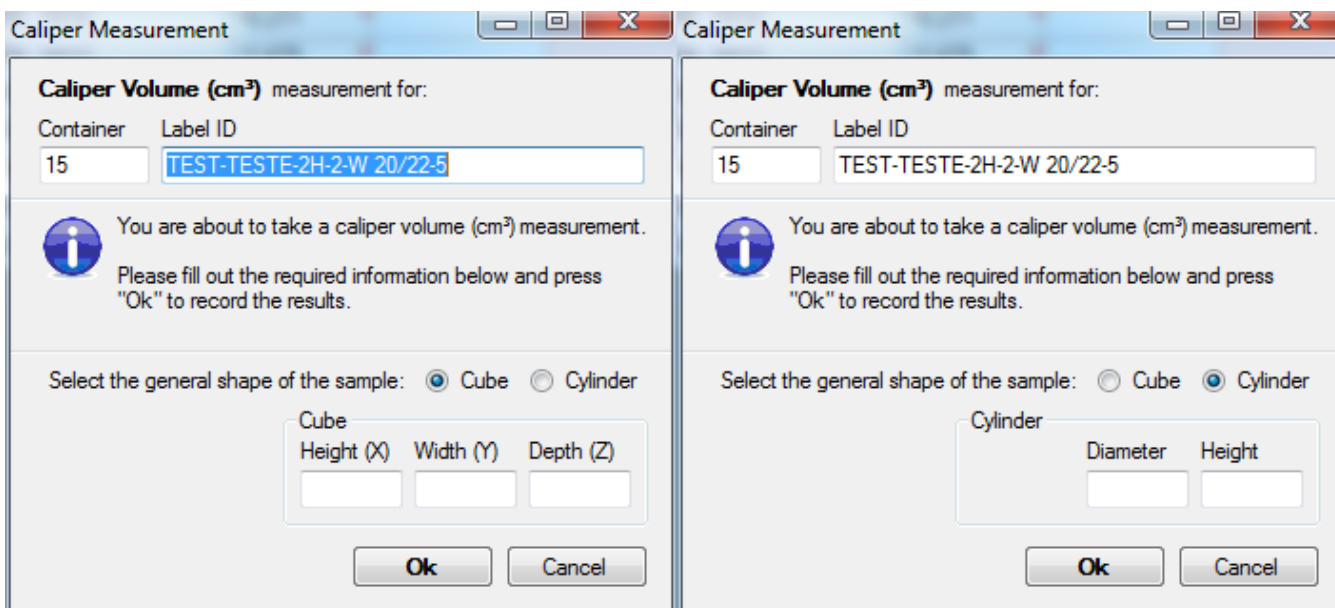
Caliper Measurement

**Caliper Volume (cm³)** measurement for:

Container
15

Label ID
TEST-TESTE-2H-2-W 20/22-5

You are about to take a caliper volume (cm³) measurement.

Please fill out the required information below and press "Ok" to record the results.

Select the general shape of the sample: Cube Cylinder

Cube
Height (X) Width (Y) Depth (Z)

Ok Cancel

Caliper Measurement

**Caliper Volume (cm³)** measurement for:

Container
15

Label ID
TEST-TESTE-2H-2-W 20/22-5

You are about to take a caliper volume (cm³) measurement.

Please fill out the required information below and press "Ok" to record the results.

Select the general shape of the sample: Cube Cylinder

Cylinder
Diameter Height

Ok Cancel